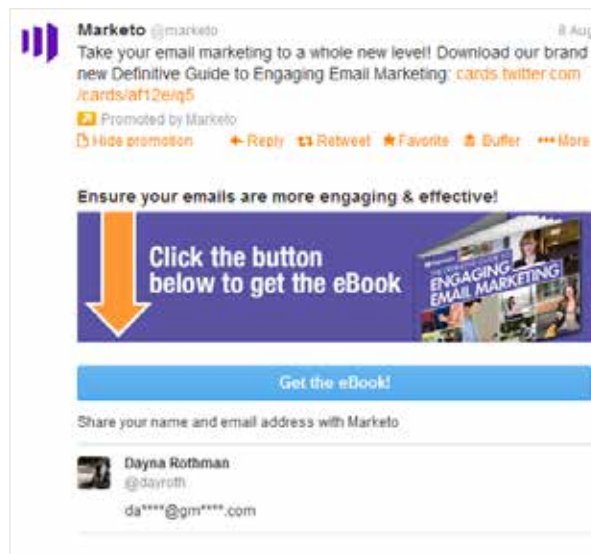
Marketo @marketo 8 Aug

Take your email marketing to a whole new level! Download our brand new Definitive Guide to Engaging Email Marketing: cards.twitter.com/cards/af12e/q5

Promoted by Marketo

Hide promotion ← Reply Retweet ★Favorite Buffer ••• More

Ensure your emails are more engaging & effective!

Click the button below to get the eBook

THE DEFINITIVE GUIDE TO ENGAGING EMAIL MARKETING

Get the eBook!

Share your name and email address with Marketo

Dayna Rothman
@dayroth

da****@gm****.com